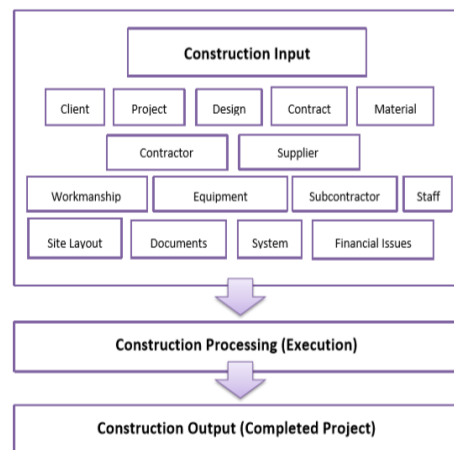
Construction Input

Client
Project
Design
Contract
Material

Contractor
Supplier

Workmanship
Equipment
Subcontractor
Staff

Site Layout
Documents
System
Financial Issues

Construction Processing (Execution)

Construction Output (Completed Project)